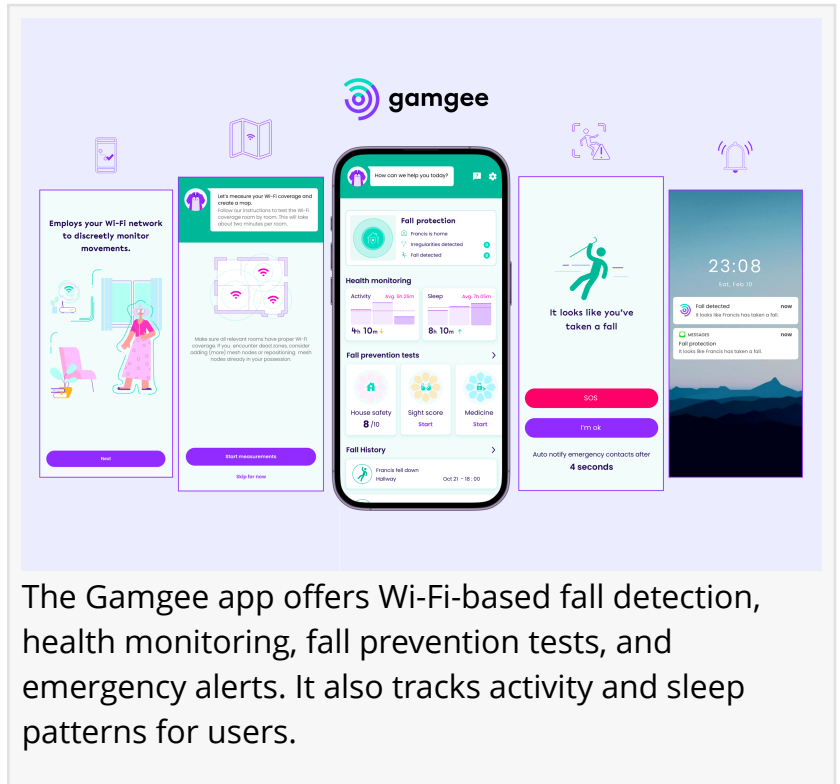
gamgee

Employs your Wi-Fi network to discreetly monitor movements.

Next

Let's measure your Wi-Fi coverage and create a map.
Follow our instructions to test the Wi-Fi coverage room by room. This will take about two minutes per room.

Make sure all relevant rooms have proper Wi-Fi coverage. If you encounter dead zones, consider adding (more) mesh nodes or repositioning mesh nodes already in your possession.

Start measurements

Skip for now

How can we help you today?

Fall protection
Francis is home
Irregularities detected
Fall detected

Health monitoring
Activity Avg. 5h 25m
4h 10m
Sleep Avg. 7h 15m
8h 10m

Fall prevention tests
House safety 8 /10
Sight score Start
Medicine Start

Fall History
Francis fell down
Hallway Oct 21 - 18 : 00

It looks like you've taken a fall

SOS

I'm ok

Auto notify emergency contacts after
4 seconds

23:08
Fri, Feb 10

Fall detected now
It looks like Francis has taken a fall.

MESSAGES now
Fall protection
It looks like Francis has taken a fall.

The Gamgee app offers Wi-Fi-based fall detection, health monitoring, fall prevention tests, and emergency alerts. It also tracks activity and sleep patterns for users.